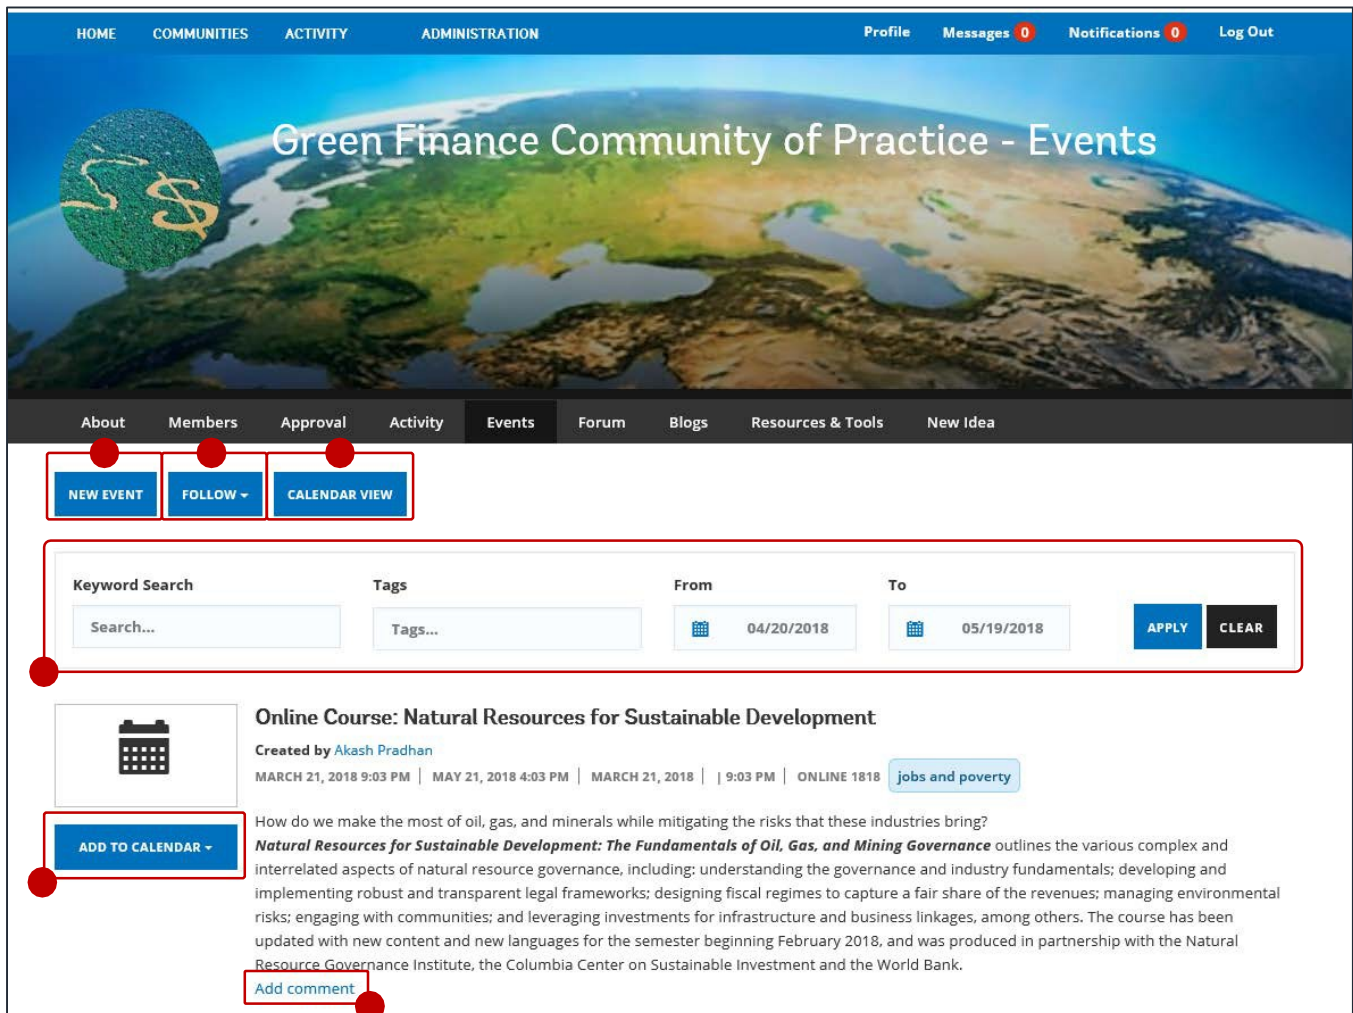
HOME COMMUNITIES ACTIVITY ADMINISTRATION

Profile Messages 0 Notifications 0 Log Out

Green Finance Community of Practice - Events

About Members Approval Activity Events Forum Blogs Resources & Tools New Idea

NEW EVENT FOLLOW CALENDAR VIEW

Keyword Search
Search...

Tags
Tags...

From
04/20/2018

To
05/19/2018

APPLY CLEAR

Online Course: Natural Resources for Sustainable Development

Created by Akash Pradhan

MARCH 21, 2018 9:03 PM | MAY 21, 2018 4:03 PM | MARCH 21, 2018 | | 9:03 PM | ONLINE 1818 jobs and poverty

ADD TO CALENDAR

How do we make the most of oil, gas, and minerals while mitigating the risks that these industries bring? ***Natural Resources for Sustainable Development: The Fundamentals of Oil, Gas, and Mining Governance*** outlines the various complex and interrelated aspects of natural resource governance, including: understanding the governance and industry fundamentals; developing and implementing robust and transparent legal frameworks; designing fiscal regimes to capture a fair share of the revenues; managing environmental risks; engaging with communities; and leveraging investments for infrastructure and business linkages, among others. The course has been updated with new content and new languages for the semester beginning February 2018, and was produced in partnership with the Natural Resource Governance Institute, the Columbia Center on Sustainable Investment and the World Bank.

Add comment